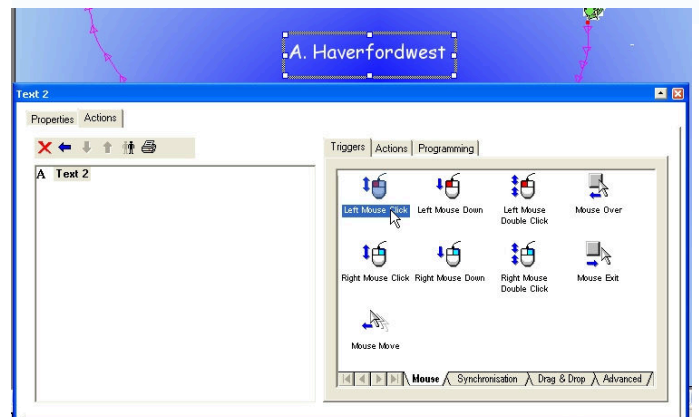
A. Haverfordwest

Text 2

Properties Actions

A Text 2

Triggers Actions Programming

Left Mouse Click
Left Mouse Down
Left Mouse Double Click
Mouse Over
Right Mouse Click
Right Mouse Down
Right Mouse Double Click
Mouse Exit
Mouse Move

Mouse Synchronisation Drag & Drop Advanced